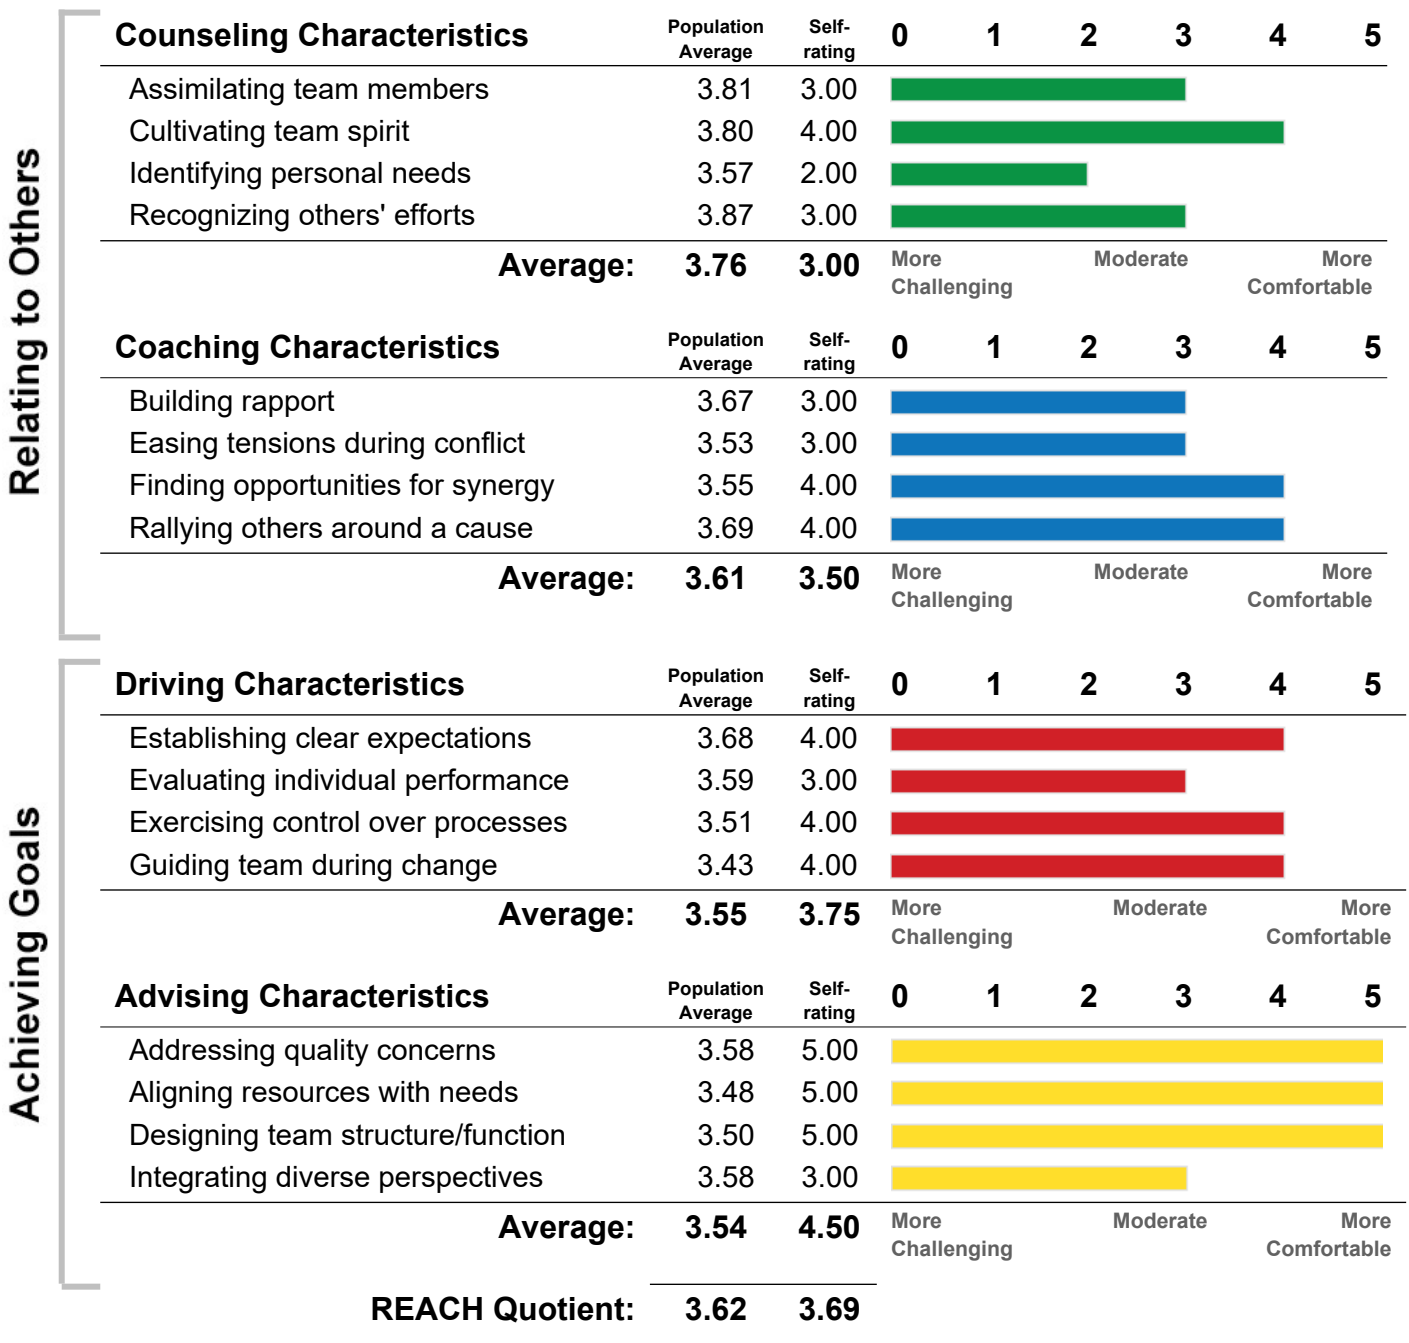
Relating to Others

| Counseling Characteristics | Population Average | Self-rating | 0 1 2 3 4 5 |
|---|---|---|---|
| Assimilating team members | 3.81 | 3.00 | |
| Cultivating team spirit | 3.80 | 4.00 | |
| Identifying personal needs | 3.57 | 2.00 | |
| Recognizing others' efforts | 3.87 | 3.00 | |
| Average: | 3.76 | 3.00 | More Challenging Moderate More Comfortable |

| Coaching Characteristics | Population Average | Self-rating | 0 1 2 3 4 5 |
|---|---|---|---|
| Building rapport | 3.67 | 3.00 | |
| Easing tensions during conflict | 3.53 | 3.00 | |
| Finding opportunities for synergy | 3.55 | 4.00 | |
| Rallying others around a cause | 3.69 | 4.00 | |
| Average: | 3.61 | 3.50 | More Challenging Moderate More Comfortable |

Achieving Goals

| Driving Characteristics | Population Average | Self-rating | 0 1 2 3 4 5 |
|---|---|---|---|
| Establishing clear expectations | 3.68 | 4.00 | |
| Evaluating individual performance | 3.59 | 3.00 | |
| Exercising control over processes | 3.51 | 4.00 | |
| Guiding team during change | 3.43 | 4.00 | |
| Average: | 3.55 | 3.75 | More Challenging Moderate More Comfortable |

| Advising Characteristics | Population Average | Self-rating | 0 1 2 3 4 5 |
|---|---|---|---|
| Addressing quality concerns | 3.58 | 5.00 | |
| Aligning resources with needs | 3.48 | 5.00 | |
| Designing team structure/function | 3.50 | 5.00 | |
| Integrating diverse perspectives | 3.58 | 3.00 | |
| Average: | 3.54 | 4.50 | More Challenging Moderate More Comfortable |

REACH Quotient: 3.62 3.69